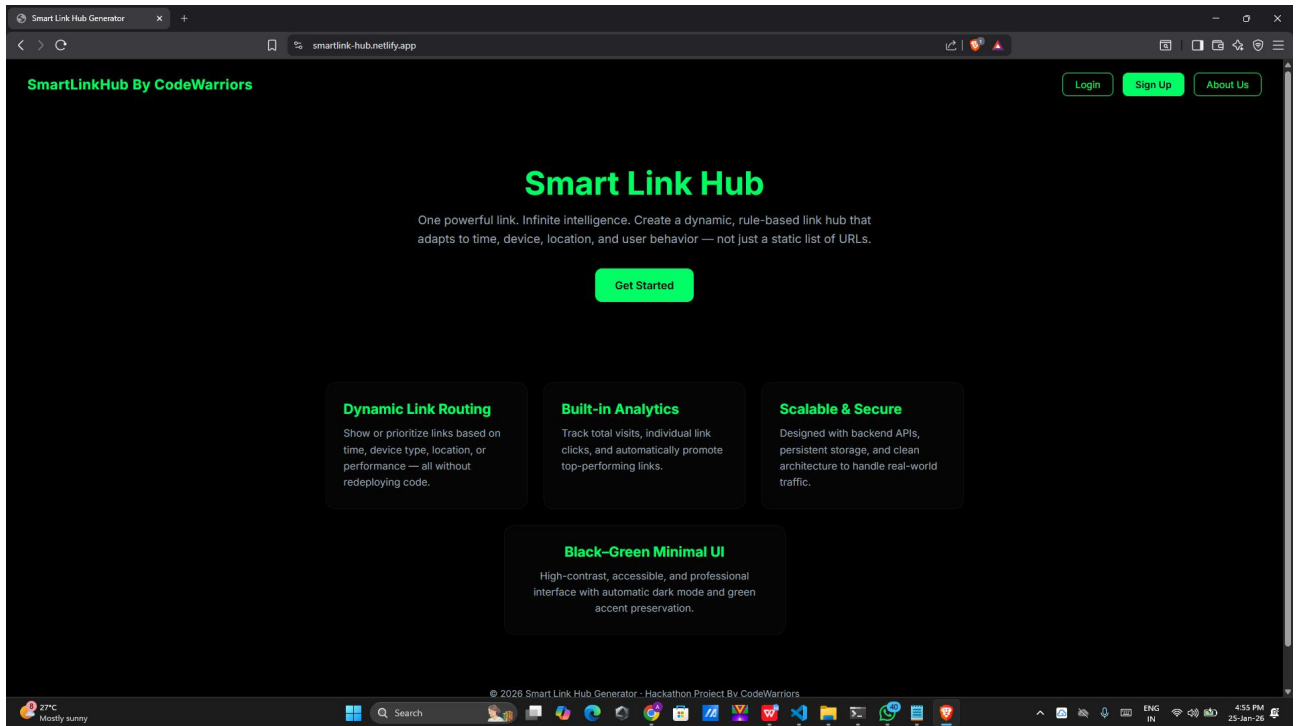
Smart Link Hub Generator

smartlink-hub.netlify.app

SmartLinkHub By CodeWarriors

Login Sign Up About Us

Smart Link Hub

One powerful link. Infinite intelligence. Create a dynamic, rule-based link hub that adapts to time, device, location, and user behavior — not just a static list of URLs.

Get Started

Dynamic Link Routing

Show or prioritize links based on time, device type, location, or performance — all without redeploying code.

Built-in Analytics

Track total visits, individual link clicks, and automatically promote top-performing links.

Scalable & Secure

Designed with backend APIs, persistent storage, and clean architecture to handle real-world traffic.

Black–Green Minimal UI

High-contrast, accessible, and professional interface with automatic dark mode and green accent preservation.

© 2026 Smart Link Hub Generator - Hackathon Project By CodeWarriors

27°C
Mostly sunny

Search

ENG
IN

4:55 PM
25-Jan-26